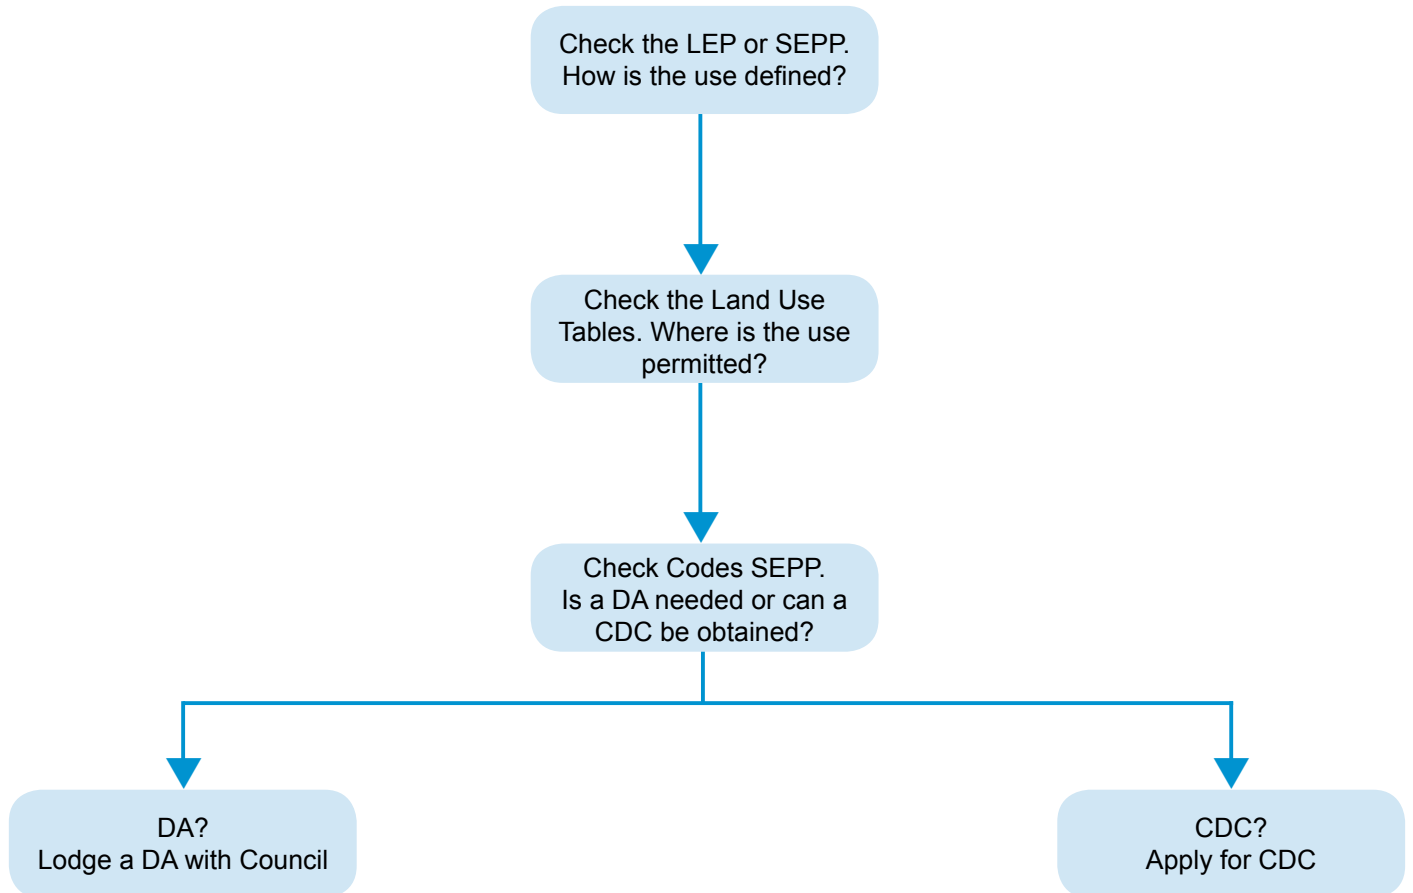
Check the LEP or SEPP. How is the use defined?

Check the Land Use Tables. Where is the use permitted?

Check Codes SEPP. Is a DA needed or can a CDC be obtained?

DA?
Lodge a DA with Council

CDC?
Apply for CDC